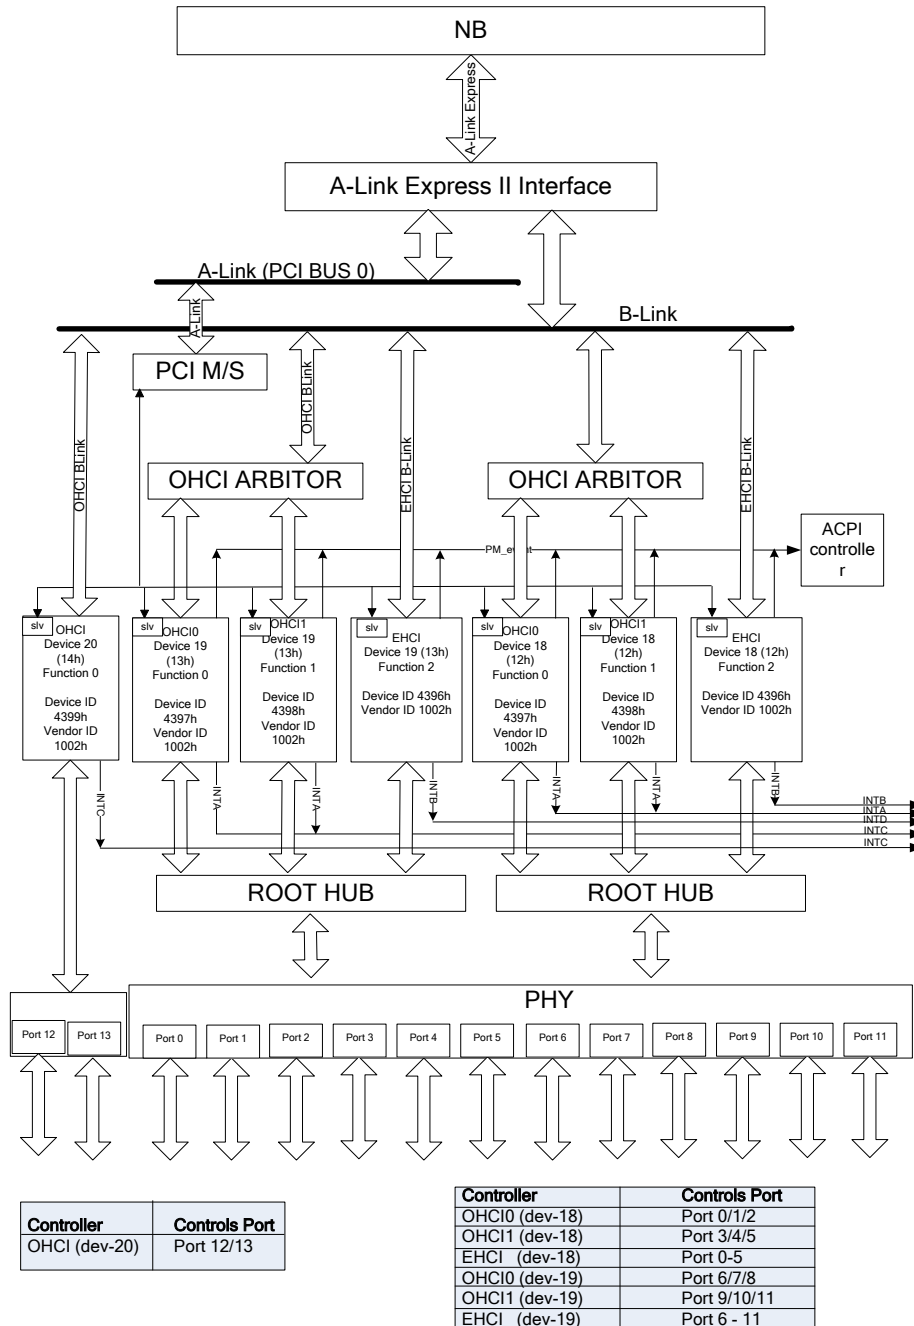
NB

A-Link Express

A-Link Express II Interface

A-Link (PCI BUS 0)

B-Link

A-Link

PCI M/S

OHCI BLink

OHCI BLink

EHCI B-Link

EHCI B-Link

OHCI ARBITOR

OHCI ARBITOR

PM_event

ACPI controlle r

slv OHCI Device 20 (14h) Function 0

Device ID 4399h Vendor ID 1002h

slv OHCI0 Device 19 (13h) Function 0

Device ID 4397h Vendor ID 1002h

slv OHCI1 Device 19 (13h) Function 1

Device ID 4398h Vendor ID 1002h

slv EHCI Device 19 (13h) Function 2

Device ID 4396h Vendor ID 1002h

slv OHCI0 Device 18 (12h) Function 0

Device ID 4397h Vendor ID 1002h

slv OHCI1 Device 18 (12h) Function 1

Device ID 4398h Vendor ID 1002h

slv EHCI Device 18 (12h) Function 2

Device ID 4396h Vendor ID 1002h

INTC

INTA

INTA

INTB

INTA

INTA

INTB

INTB
INTA
INTD
INTC
INTC

ROOT HUB

ROOT HUB

PHY

Port 12 Port 13

Port 0 Port 1 Port 2 Port 3 Port 4 Port 5 Port 6 Port 7 Port 8 Port 9 Port 10 Port 11

| Controller | Controls Port |
|---|---|
| OHCI (dev-20) | Port 12/13 |

| Controller | Controls Port |
|---|---|
| OHCI0 (dev-18) | Port 0/1/2 |
| OHCI1 (dev-18) | Port 3/4/5 |
| EHCI (dev-18) | Port 0-5 |
| OHCI0 (dev-19) | Port 6/7/8 |
| OHCI1 (dev-19) | Port 9/10/11 |
| EHCI (dev-19) | Port 6 - 11 |